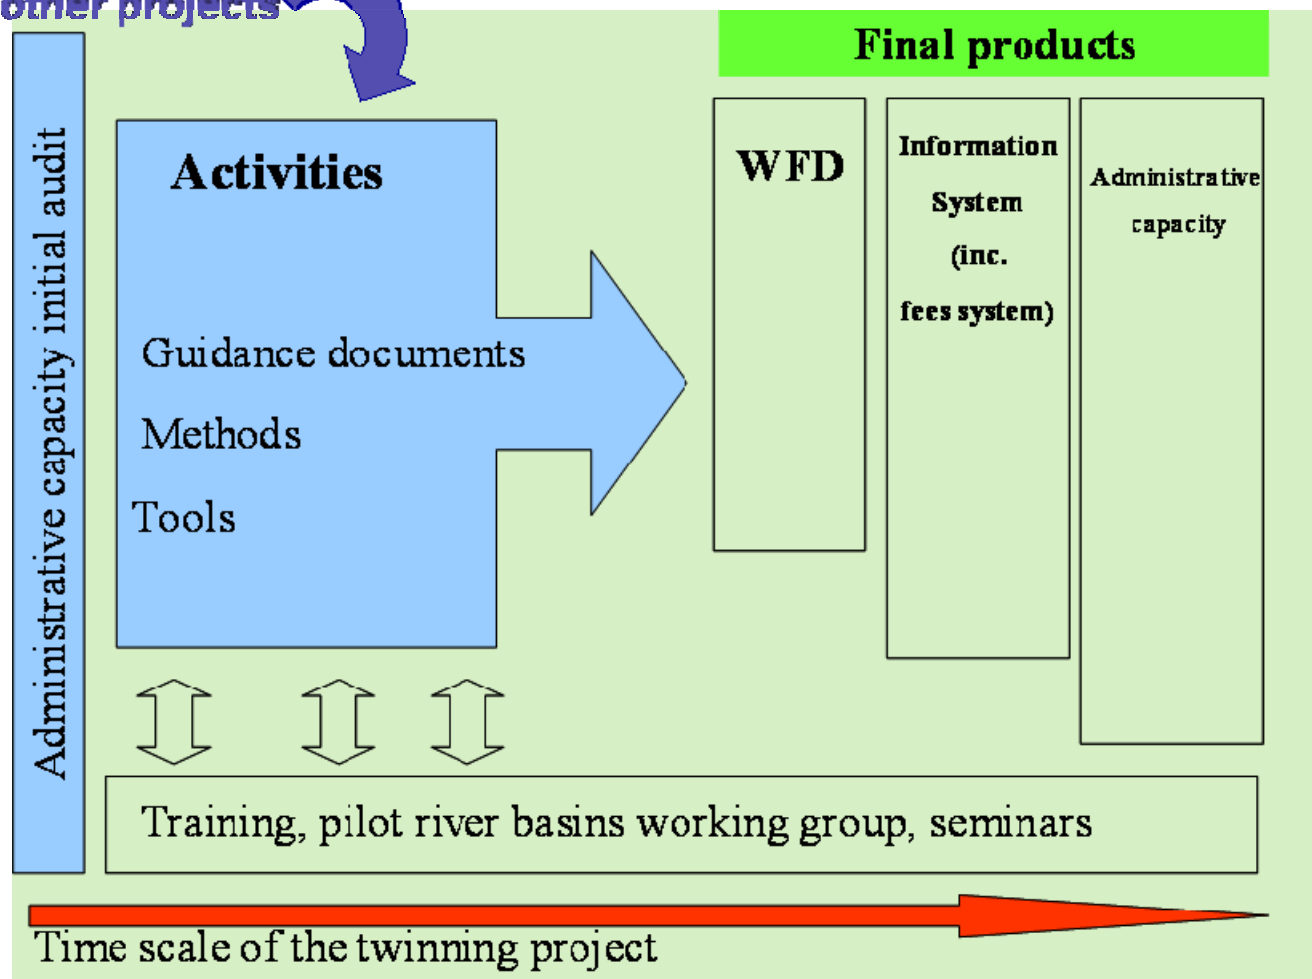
other projects

Administrative capacity initial audit

Activities

Guidance documents

Methods

Tools

Final products

WFD

Information System (inc. fees system)

Administrative capacity

Training, pilot river basins working group, seminars

Time scale of the twinning project